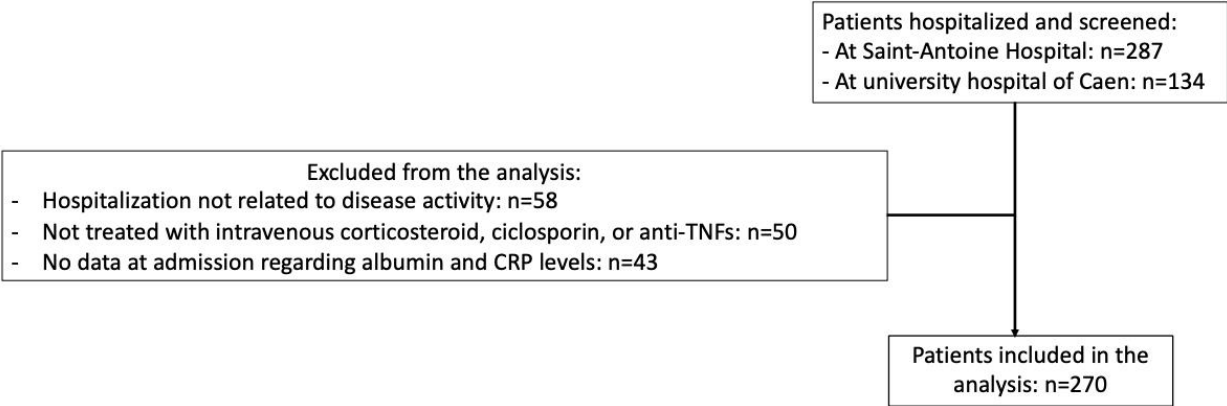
Patients hospitalized and screened:
- At Saint-Antoine Hospital: n=287
- At university hospital of Caen: n=134

Excluded from the analysis:
- Hospitalization not related to disease activity: n=58
- Not treated with intravenous corticosteroid, ciclosporin, or anti-TNFs: n=50
- No data at admission regarding albumin and CRP levels: n=43

Patients included in the analysis: n=270